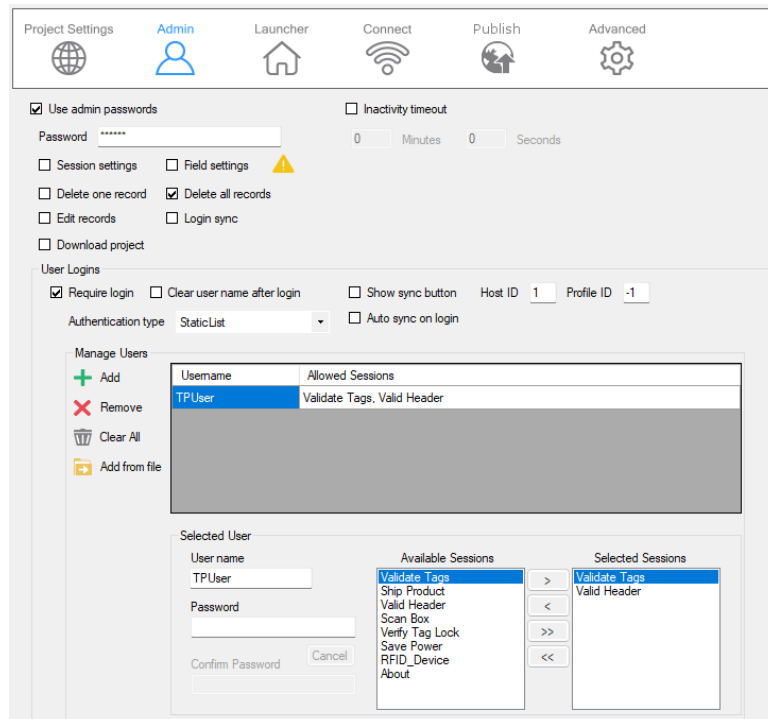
Project Settings Admin Launcher Connect Publish Advanced

☑ Use admin passwords
☐ Inactivity timeout
Password ******
0 Minutes 0 Seconds
☐ Session settings ☐ Field settings
☐ Delete one record ☑ Delete all records
☐ Edit records ☐ Login sync
☐ Download project

User Logins
☑ Require login ☐ Clear user name after login ☐ Show sync button Host ID 1 Profile ID -1
Authentication type StaticList ☐ Auto sync on login

Manage Users
Add
Remove
Clear All
Add from file

| Username | Allowed Sessions |
|---|---|
| TPUser | Validate Tags, Valid Header |

Selected User
User name
TPUser
Password
Confirm Password
Cancel

Available Sessions
Validate Tags
Ship Product
Valid Header
Scan Box
Verify Tag Lock
Save Power
RFID_Device
About

>
<
>>
<<

Selected Sessions
Validate Tags
Valid Header